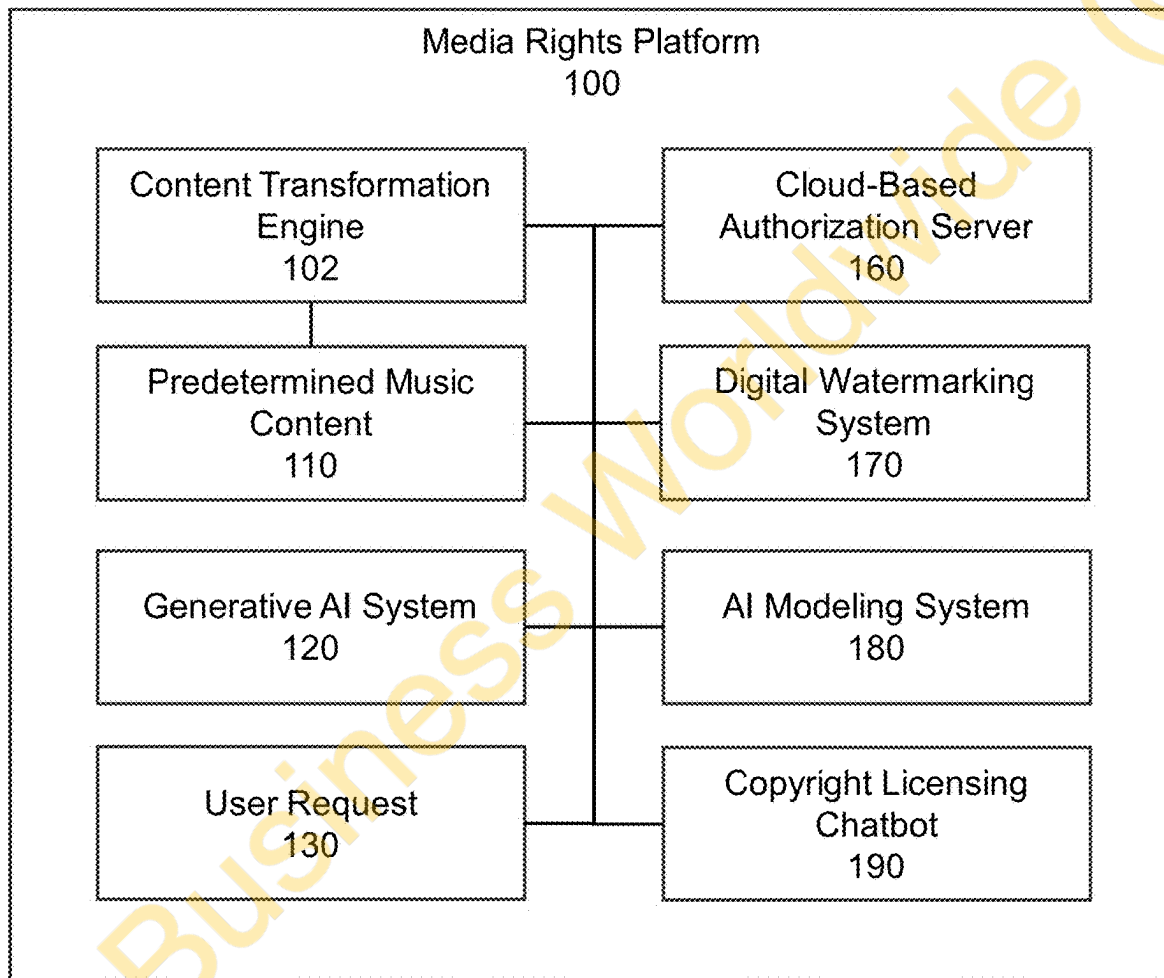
Media Rights Platform
100

Content Transformation Engine
102

Predetermined Music Content
110

Generative AI System
120

User Request
130

Cloud-Based Authorization Server
160

Digital Watermarking System
170

AI Modeling System
180

Copyright Licensing Chatbot
190

Business Worldwide